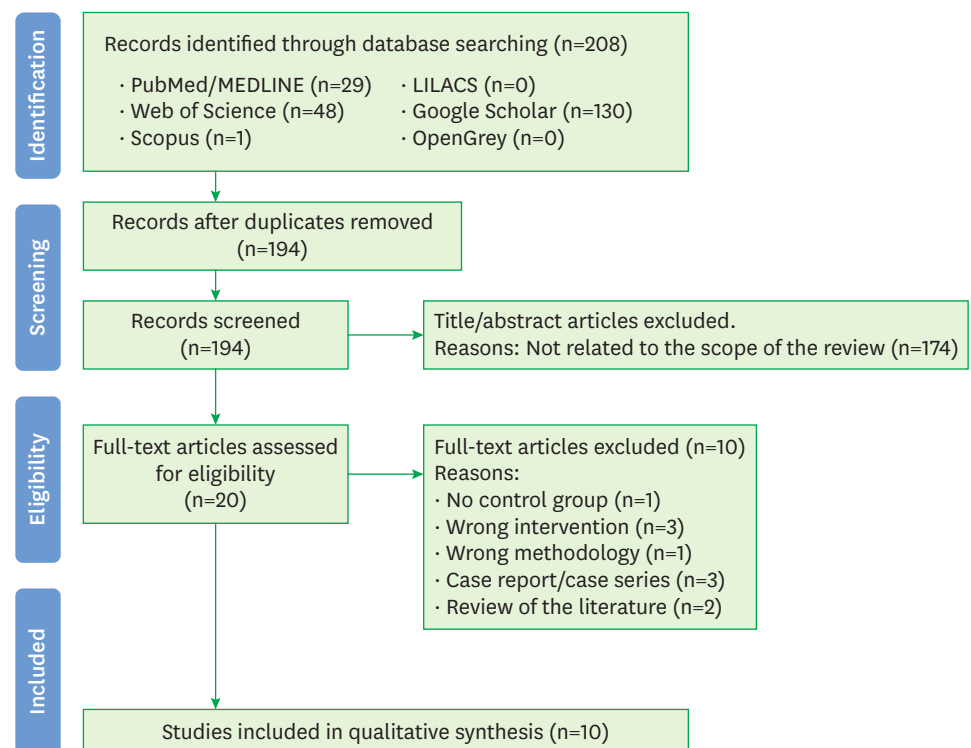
Identification

Records identified through database searching (n=208)

· PubMed/MEDLINE (n=29)
· Web of Science (n=48)
· Scopus (n=1)
· LILACS (n=0)
· Google Scholar (n=130)
· OpenGrey (n=0)

Screening

Records after duplicates removed (n=194)

Records screened (n=194)

Title/abstract articles excluded.
Reasons: Not related to the scope of the review (n=174)

Eligibility

Full-text articles assessed for eligibility (n=20)

Full-text articles excluded (n=10)
Reasons:
· No control group (n=1)
· Wrong intervention (n=3)
· Wrong methodology (n=1)
· Case report/case series (n=3)
· Review of the literature (n=2)

Included

Studies included in qualitative synthesis (n=10)